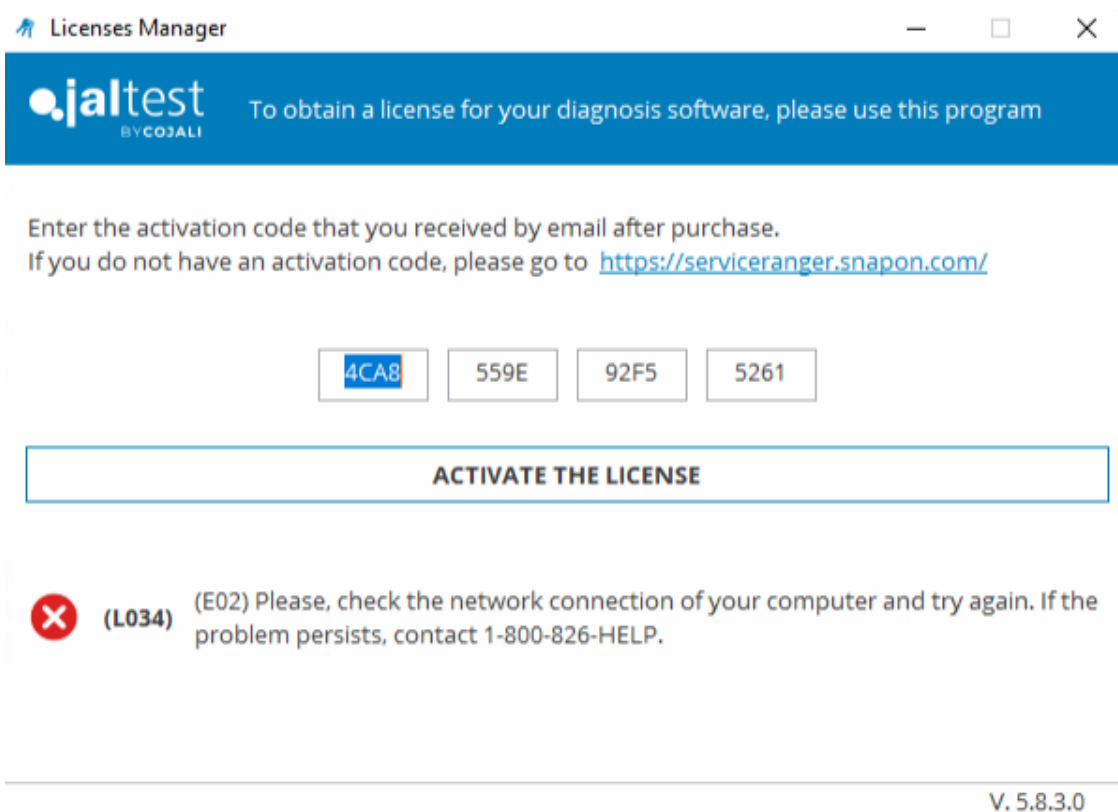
Licenses Manager

jaltest BY COJALI

To obtain a license for your diagnosis software, please use this program

Enter the activation code that you received by email after purchase.
If you do not have an activation code, please go to https://serviceranger.snapon.com/

4CA8 559E 92F5 5261

ACTIVATE THE LICENSE

(L034) (E02) Please, check the network connection of your computer and try again. If the problem persists, contact 1-800-826-HELP.

V. 5.8.3.0